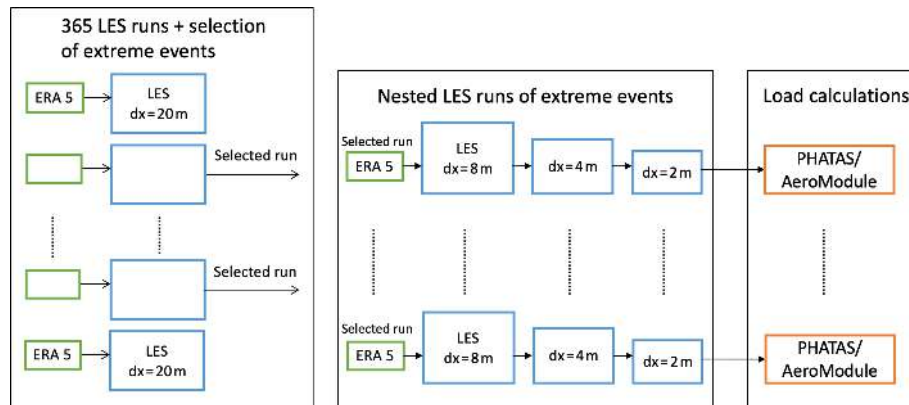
365 LES runs + selection of extreme events

ERA 5

LES
dx=20m

Selected run

Selected run

ERA 5

LES
dx=20m

Nested LES runs of extreme events

Selected run

ERA 5

LES
dx=8m

dx=4m

dx=2m

Selected run

ERA 5

LES
dx=8m

dx=4m

dx=2m

Load calculations

PHATAS/
AeroModule

PHATAS/
AeroModule